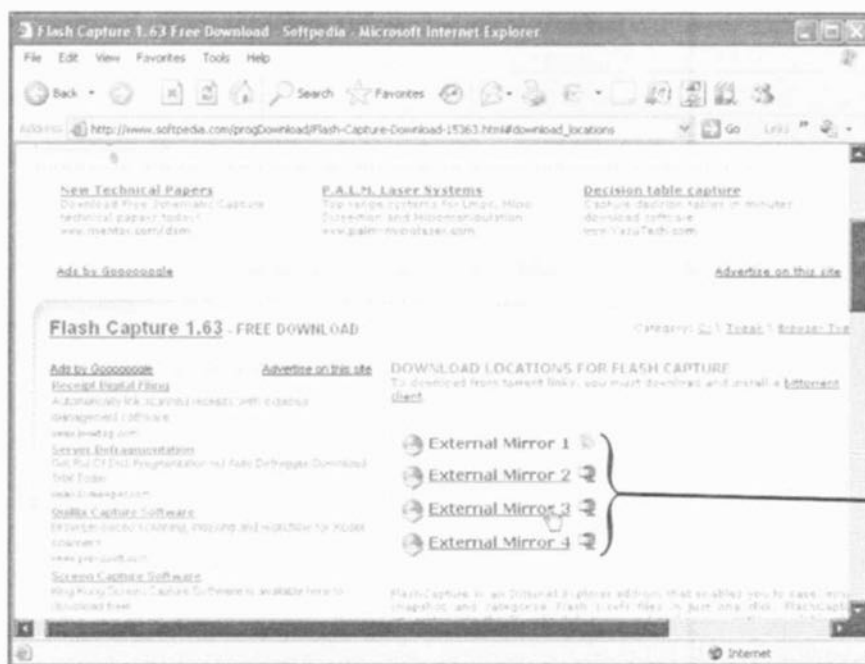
Flash Capture 1.63 Free Download - Softpedia - Microsoft Internet Explorer

File Edit View Favorites Tools Help

Back Search Favorites

Address http://www.softpedia.com/progDownload/Flash-Capture-Download-15363.html#download_locations Go Links

New Technical Papers
Download Free Schematic Capture technical papers today!
www.mentor.com/dsm

P.A.L.M. Laser Systems
Top range systems for Laser Micro Dissection and Micromanipulation
www.palm-microlaser.com

Decision table capture
Capture decision tables in minutes download software
www.VazuTech.com

Ads by Goooooogle

Advertise on this site

Flash Capture 1.63 - FREE DOWNLOAD

Category: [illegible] | Tweak | Browser Tw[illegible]

Ads by Goooooogle

Advertise on this site

Receipt Digital Filing
Automatically link scanned receipts with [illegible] management software
www.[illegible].com

Server Defragmentation
Get Rid Of Disk Fragmentation w/ Auto Defragger Download Trial Today
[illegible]

Quality Capture Software
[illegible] scanning, indexing and retrieval for Model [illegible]
www.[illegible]

Screen Capture Software
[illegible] Screen Capture Software is available here to download free

DOWNLOAD LOCATIONS FOR FLASH CAPTURE
To download from torrent links, you must download and install a bittorrent client.

External Mirror 1
External Mirror 2
External Mirror 3
External Mirror 4

Flash Capture is an Internet Explorer add-on that enables you to save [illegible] snapshot and categorize Flash (.swf) files in just one click. FlashCapt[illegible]

Internet